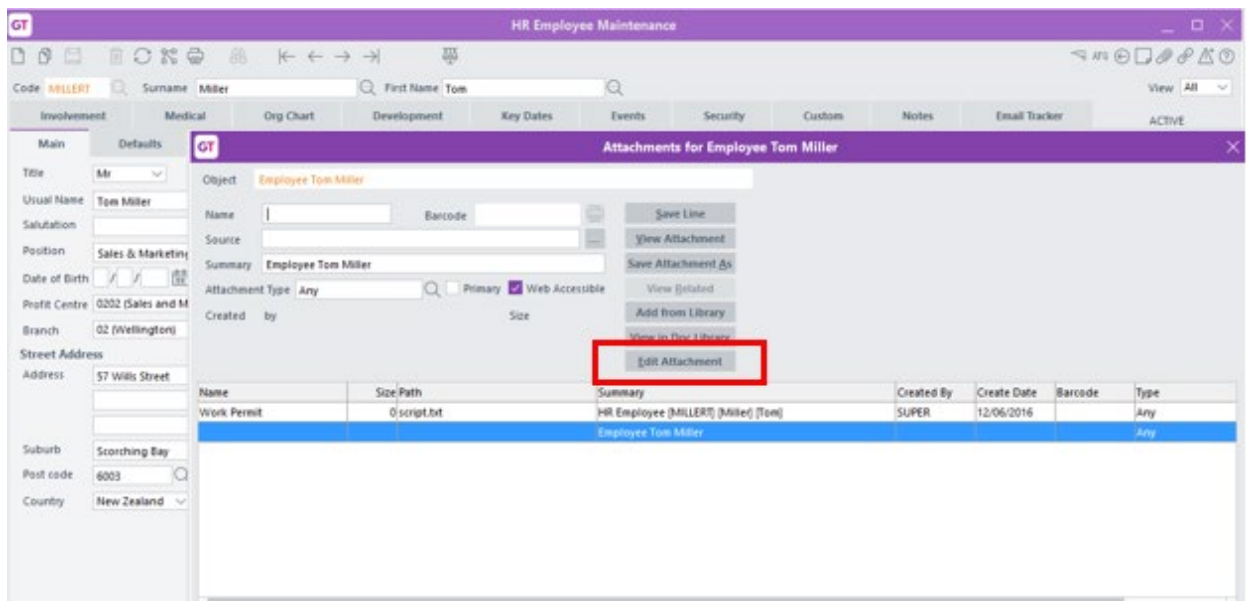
GT HR Employee Maintenance

Code MILLERT Surname Miller First Name Tom View All

Involvement Medical Org Chart Development Key Dates Events Security Custom Notes Email Tracker ACTIVE

Main Defaults

Title Mr
Usual Name Tom Miller
Salutation
Position Sales & Marketing
Date of Birth / /
Profit Centre 0202 (Sales and M
Branch 02 (Wellington)
Street Address
Address 57 Wills Street
Suburb Scorching Bay
Post code 6003
Country New Zealand

GT Attachments for Employee Tom Miller

Object Employee Tom Miller

Name Barcode
Source
Summary Employee Tom Miller
Attachment Type Any Primary Web Accessible
Created by Size

Save Line
View Attachment
Save Attachment As
View Related
Add from Library
View in Doc Library
Edit Attachment

| Name | Size | Path | Summary | Created By | Create Date | Barcode | Type |
|---|---|---|---|---|---|---|---|
| Work Permit | 0 | script.txt | HR Employee [MILLERT] [Miller] [Tom] | SUPER | 12/06/2016 | | Any |
| | | | Employee Tom Miller | | | | Any |